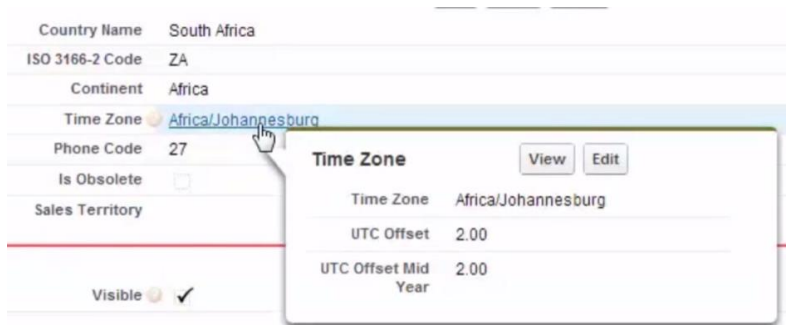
| | |
|---|---|
| Country Name | South Africa |
| ISO 3166-2 Code | ZA |
| Continent | Africa |
| Time Zone | Africa/Johannesburg |
| Phone Code | 27 |
| Is Obsolete | |
| Sales Territory | |

Time Zone View Edit

| | |
|---|---|
| Time Zone | Africa/Johannesburg |
| UTC Offset | 2.00 |
| UTC Offset Mid Year | 2.00 |

Visible ✓